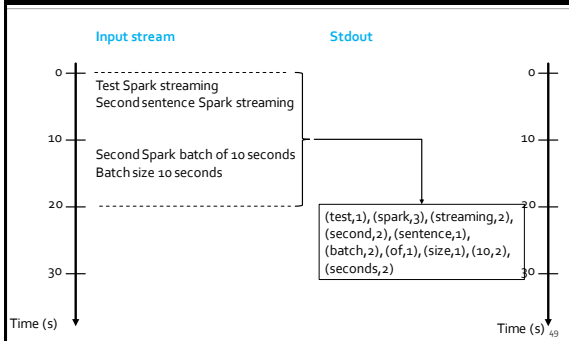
Input stream

Stdout

0

Test Spark streaming
Second sentence Spark streaming

10

Second Spark batch of 10 seconds
Batch size 10 seconds

20

30

Time (s)

0

10

20

30

(test,1), (spark,3), (streaming,2), (second,2), (sentence,1), (batch,2), (of,1), (size,1), (10,2), (seconds,2)

Time (s)

49